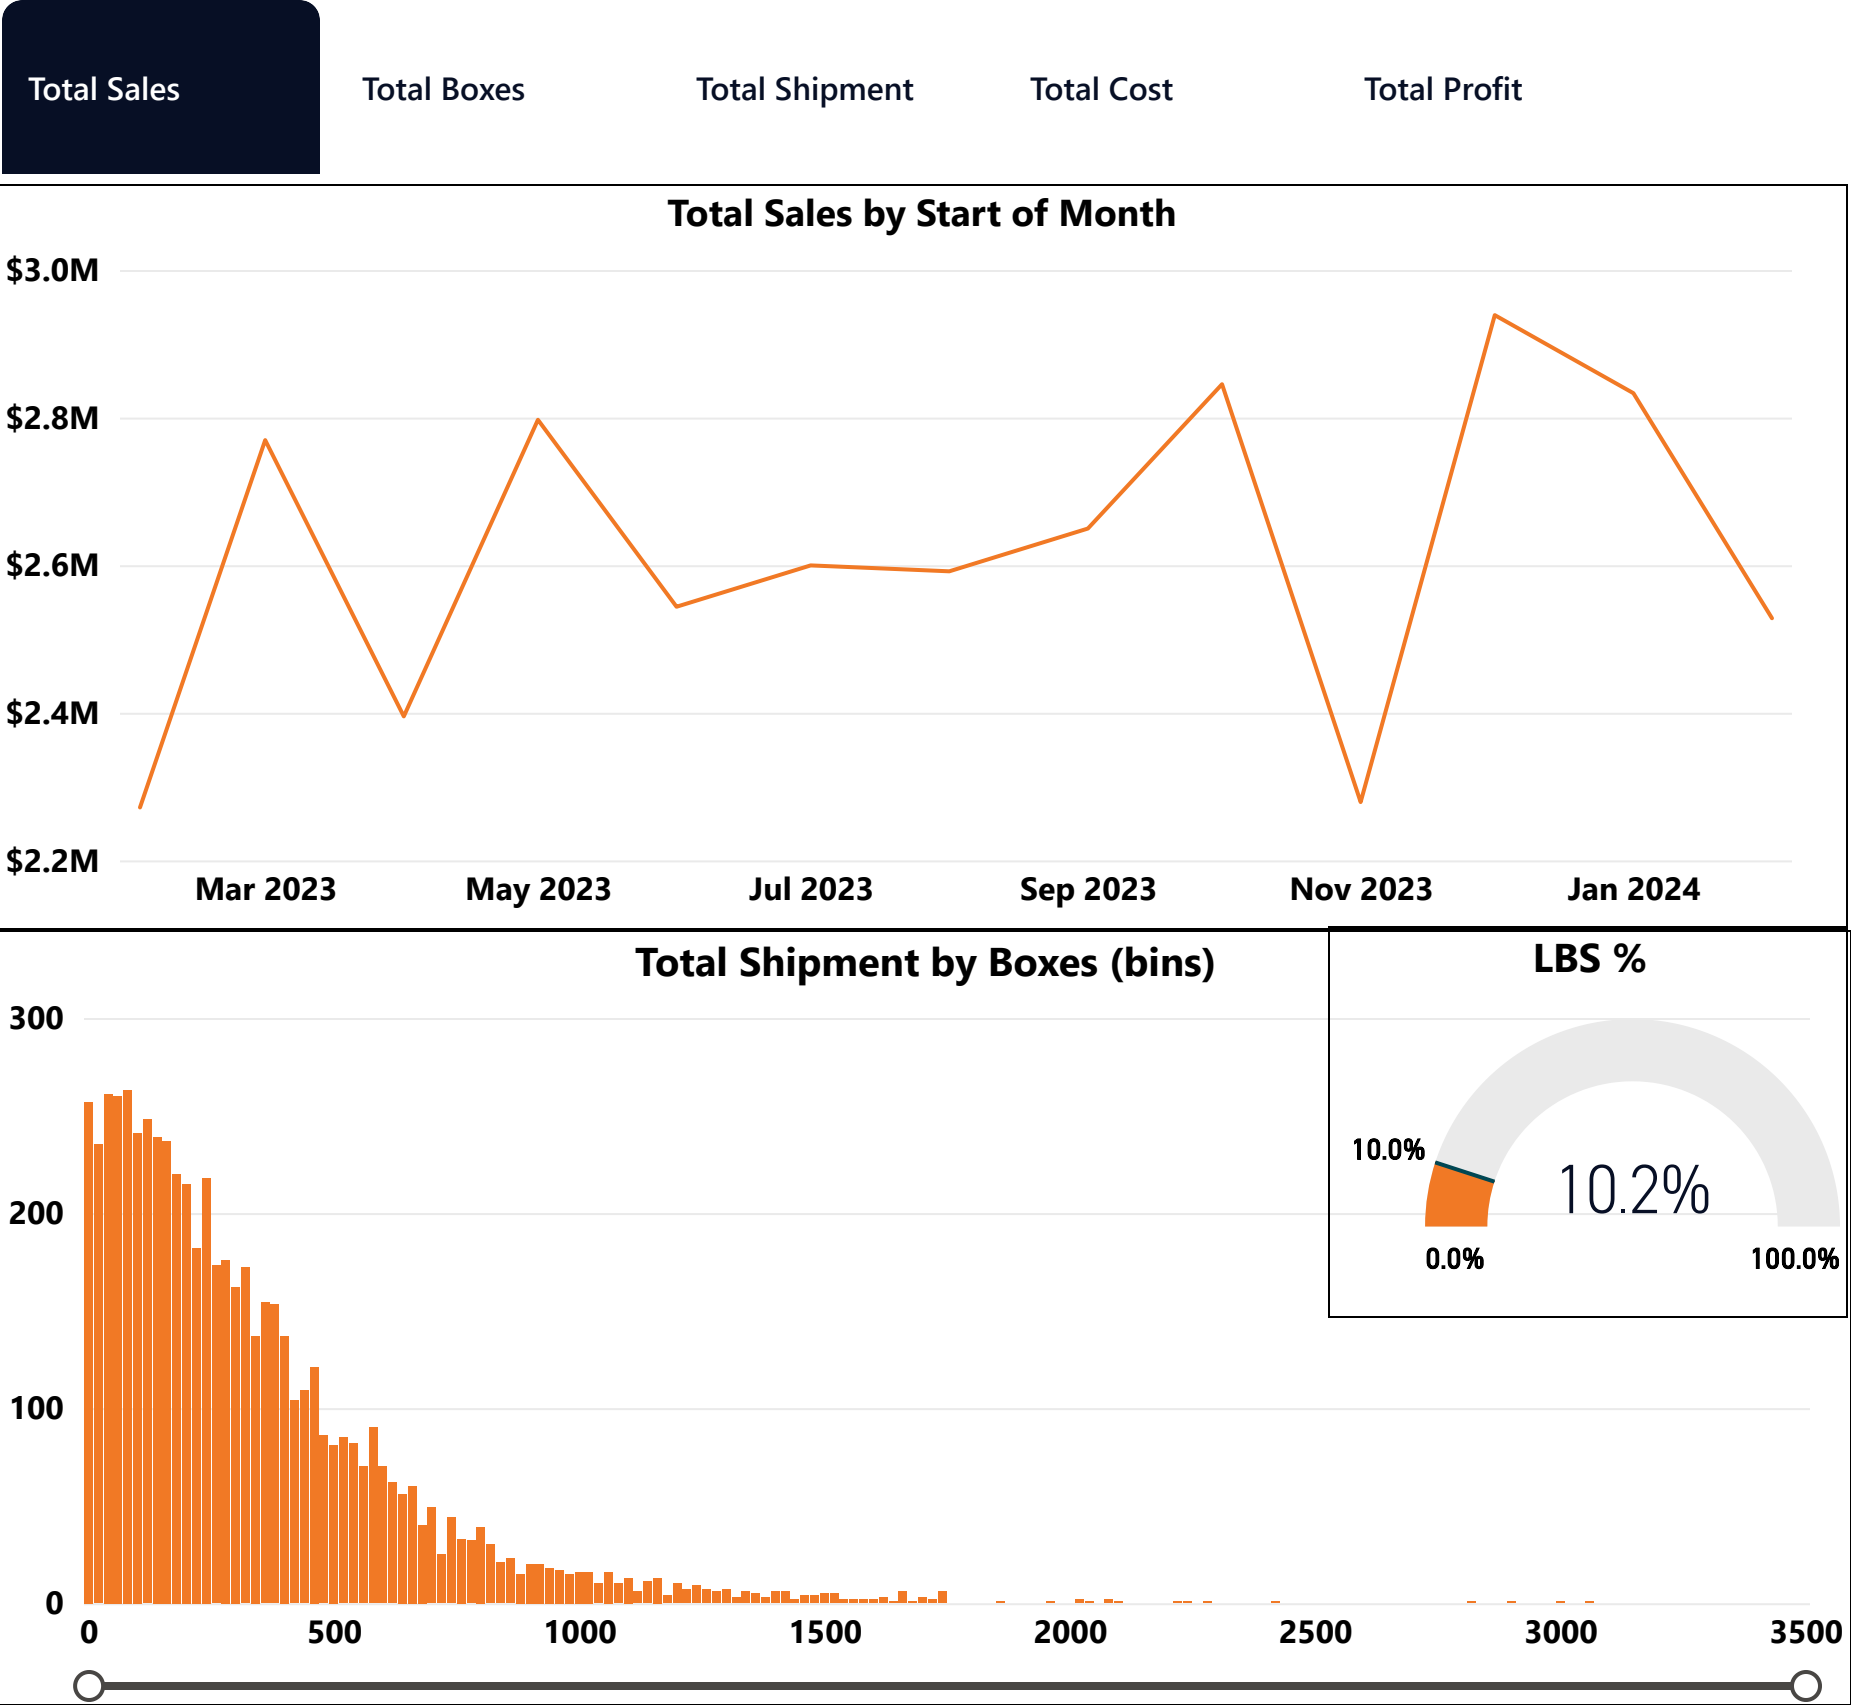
Total Sales
Total Boxes
Total Shipment
Total Cost
Total Profit

Total Sales by Start of Month

$3.0M
$2.8M
$2.6M
$2.4M
$2.2M

Mar 2023
May 2023
Jul 2023
Sep 2023
Nov 2023
Jan 2024

Total Shipment by Boxes (bins)

300
200
100
0

0
500
1000
1500
2000
2500
3000
3500

LBS %

10.0%
10.2%
0.0%
100.0%